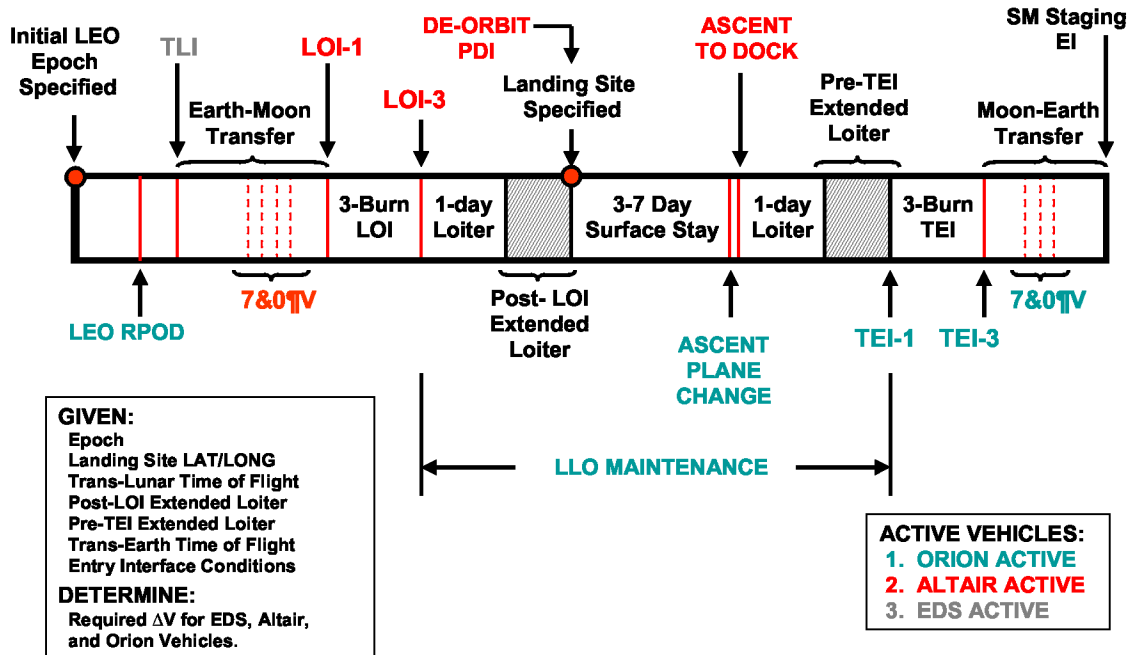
Initial LEO Epoch Specified

TLI

LOI-1

LOI-3

DE-ORBIT PDI

Landing Site Specified

ASCENT TO DOCK

Pre-TEI Extended Loiter

SM Staging EI

Earth-Moon Transfer

Moon-Earth Transfer

3-Burn LOI

1-day Loiter

3-7 Day Surface Stay

1-day Loiter

3-Burn TEI

7&0¶V

7&0¶V

LEO RPOD

Post- LOI Extended Loiter

ASCENT PLANE CHANGE

TEI-1

TEI-3

LLO MAINTENANCE

GIVEN:
Epoch
Landing Site LAT/LONG
Trans-Lunar Time of Flight
Post-LOI Extended Loiter
Pre-TEI Extended Loiter
Trans-Earth Time of Flight
Entry Interface Conditions

DETERMINE:
Required $\Delta$V for EDS, Altair, and Orion Vehicles.

ACTIVE VEHICLES:
1. ORION ACTIVE
2. ALTAIR ACTIVE
3. EDS ACTIVE